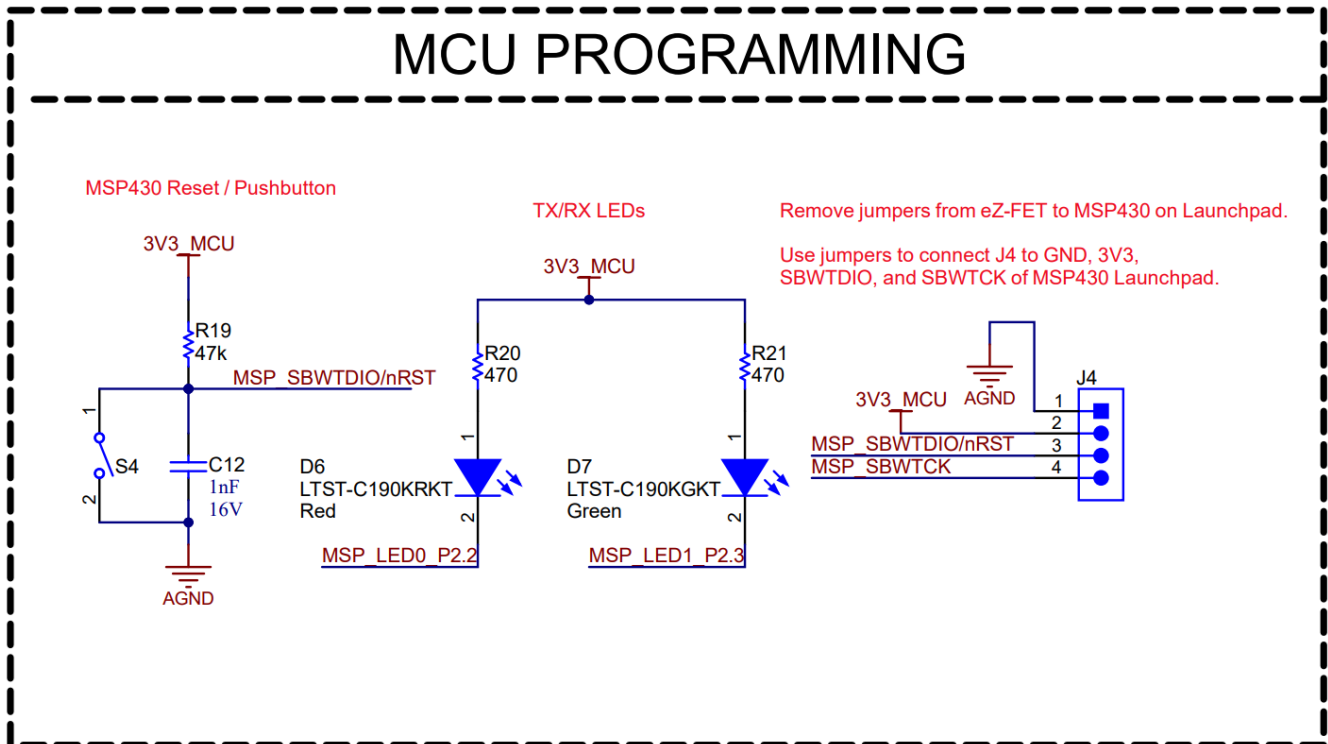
MCU PROGRAMMING

MSP430 Reset / Pushbutton

3V3_MCU

R19
47k

MSP_SBWTDIO/nRST

1
S4
2

C12
1nF
16V

AGND

TX/RX LEDs

3V3_MCU

R20
470

R21
470

1

1

D6
LTST-C190KRKT
Red

D7
LTST-C190KGKT
Green

2

2

MSP_LED0_P2.2

MSP_LED1_P2.3

Remove jumpers from eZ-FET to MSP430 on Launchpad.

Use jumpers to connect J4 to GND, 3V3, SBWTDIO, and SBWTCK of MSP430 Launchpad.

AGND

J4

3V3_MCU

1
2
3
4

MSP_SBWTDIO/nRST
MSP_SBWTCK